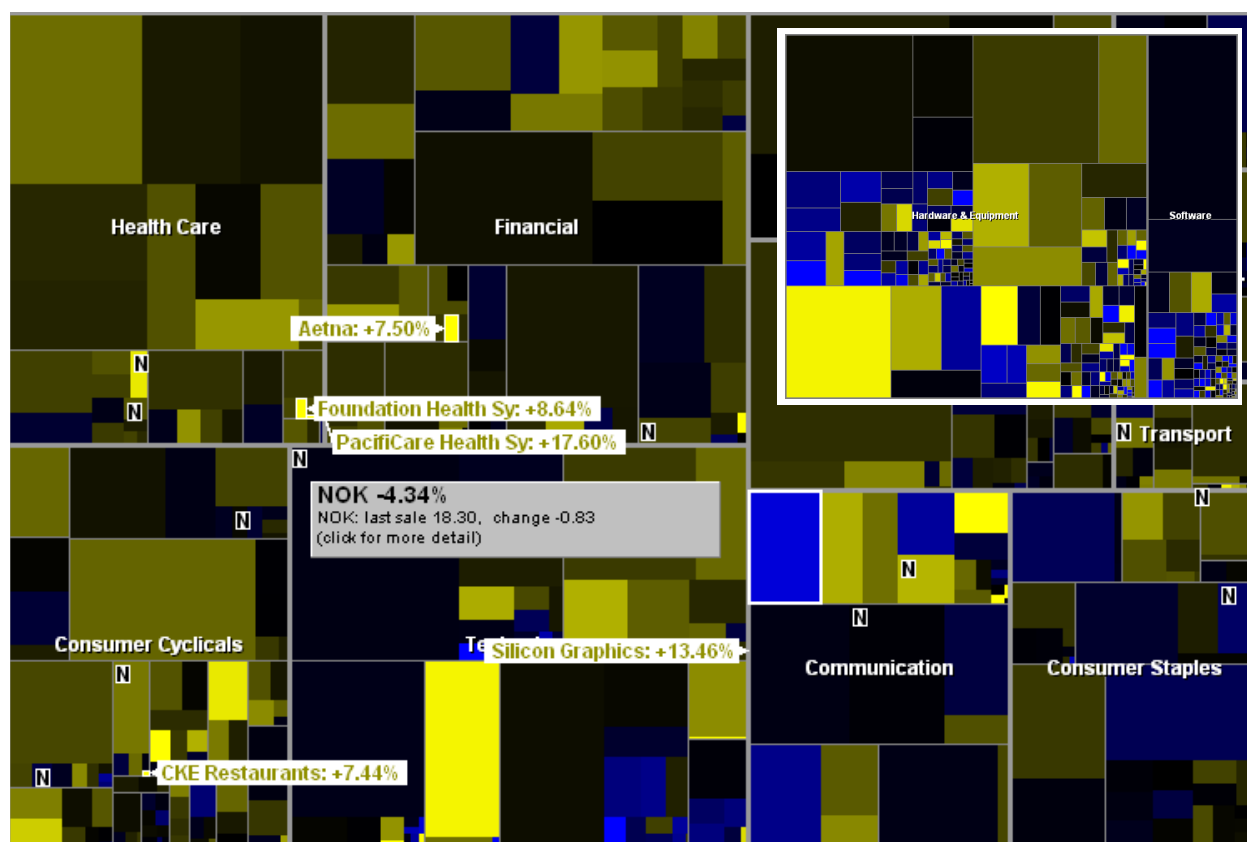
Health Care

Financial

Hardware & Equipment

Software

Aetna: +7.50%

N

N

Foundation Health Sy: +8.64%

PacifiCare Health Sy: +17.60%

N

N

N Transport

NOK -4.34%
NOK: last sale 18.30, change -0.83
(click for more detail)

N

N

N

N

N

Consumer Cyclicals

Te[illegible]

Silicon Graphics: +13.46%

Communication

Consumer Staples

N

N

CKE Restaurants: +7.44%